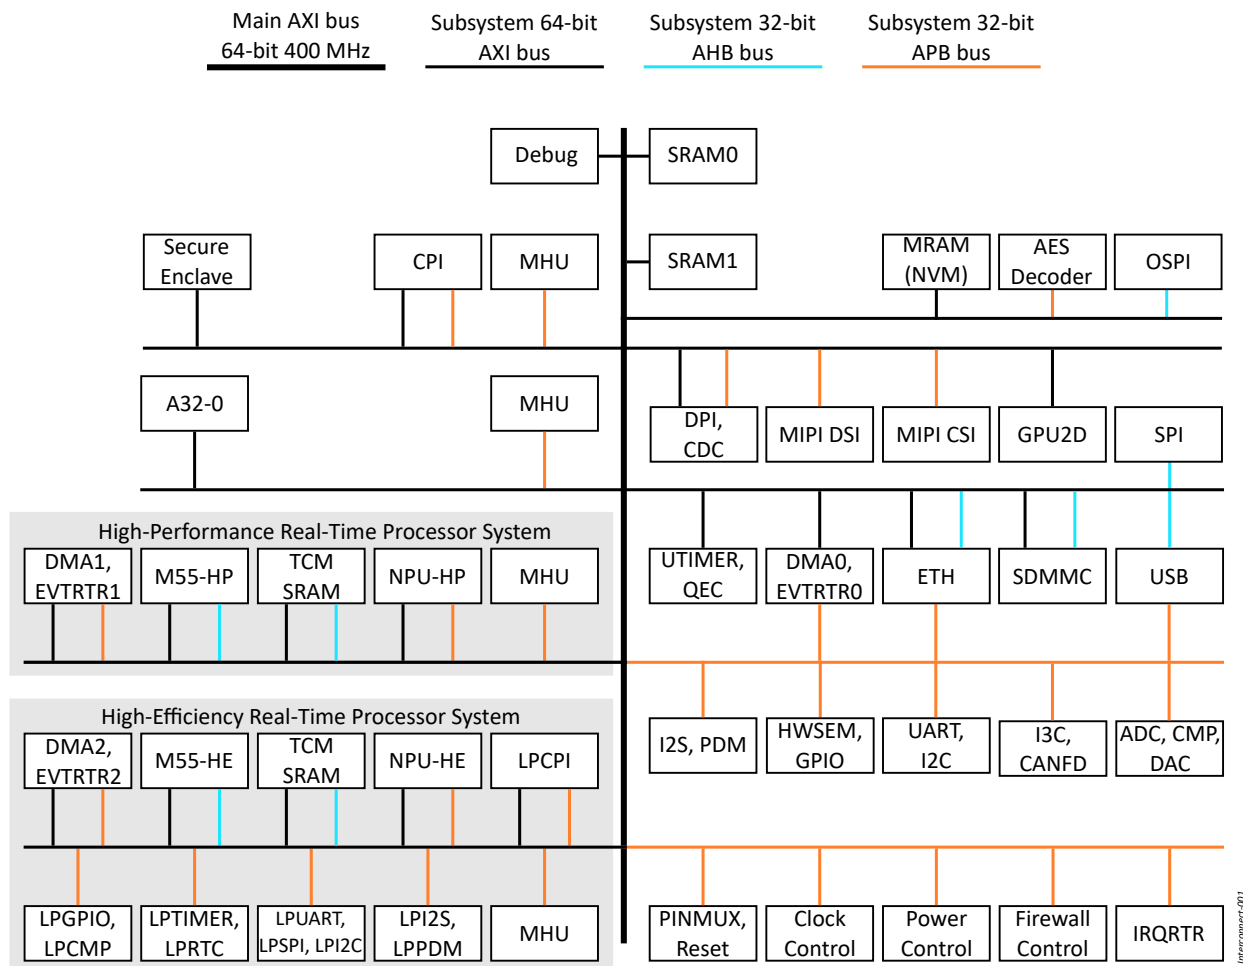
Main AXI bus 64-bit 400 MHz

Subsystem 64-bit AXI bus

Subsystem 32-bit AHB bus

Subsystem 32-bit APB bus

Debug

SRAM0

Secure Enclave

CPI

MHU

SRAM1

MRAM (NVM)

AES Decoder

OSPI

A32-0

MHU

DPI, CDC

MIPI DSI

MIPI CSI

GPU2D

SPI

High-Performance Real-Time Processor System

DMA1, EVTRTR1

M55-HP

TCM SRAM

NPU-HP

MHU

UTIMER, QEC

DMA0, EVTRTR0

ETH

SDMMC

USB

High-Efficiency Real-Time Processor System

DMA2, EVTRTR2

M55-HE

TCM SRAM

NPU-HE

LPCPI

I2S, PDM

HWSEM, GPIO

UART, I2C

I3C, CANFD

ADC, CMP, DAC

LPGPIO, LPCMP

LPTIMER, LPRTC

LPUART, LPSPI, LPI2C

LPI2S, LPPDM

MHU

PINMUX, Reset

Clock Control

Power Control

Firewall Control

IRQRTR

interconnect-001